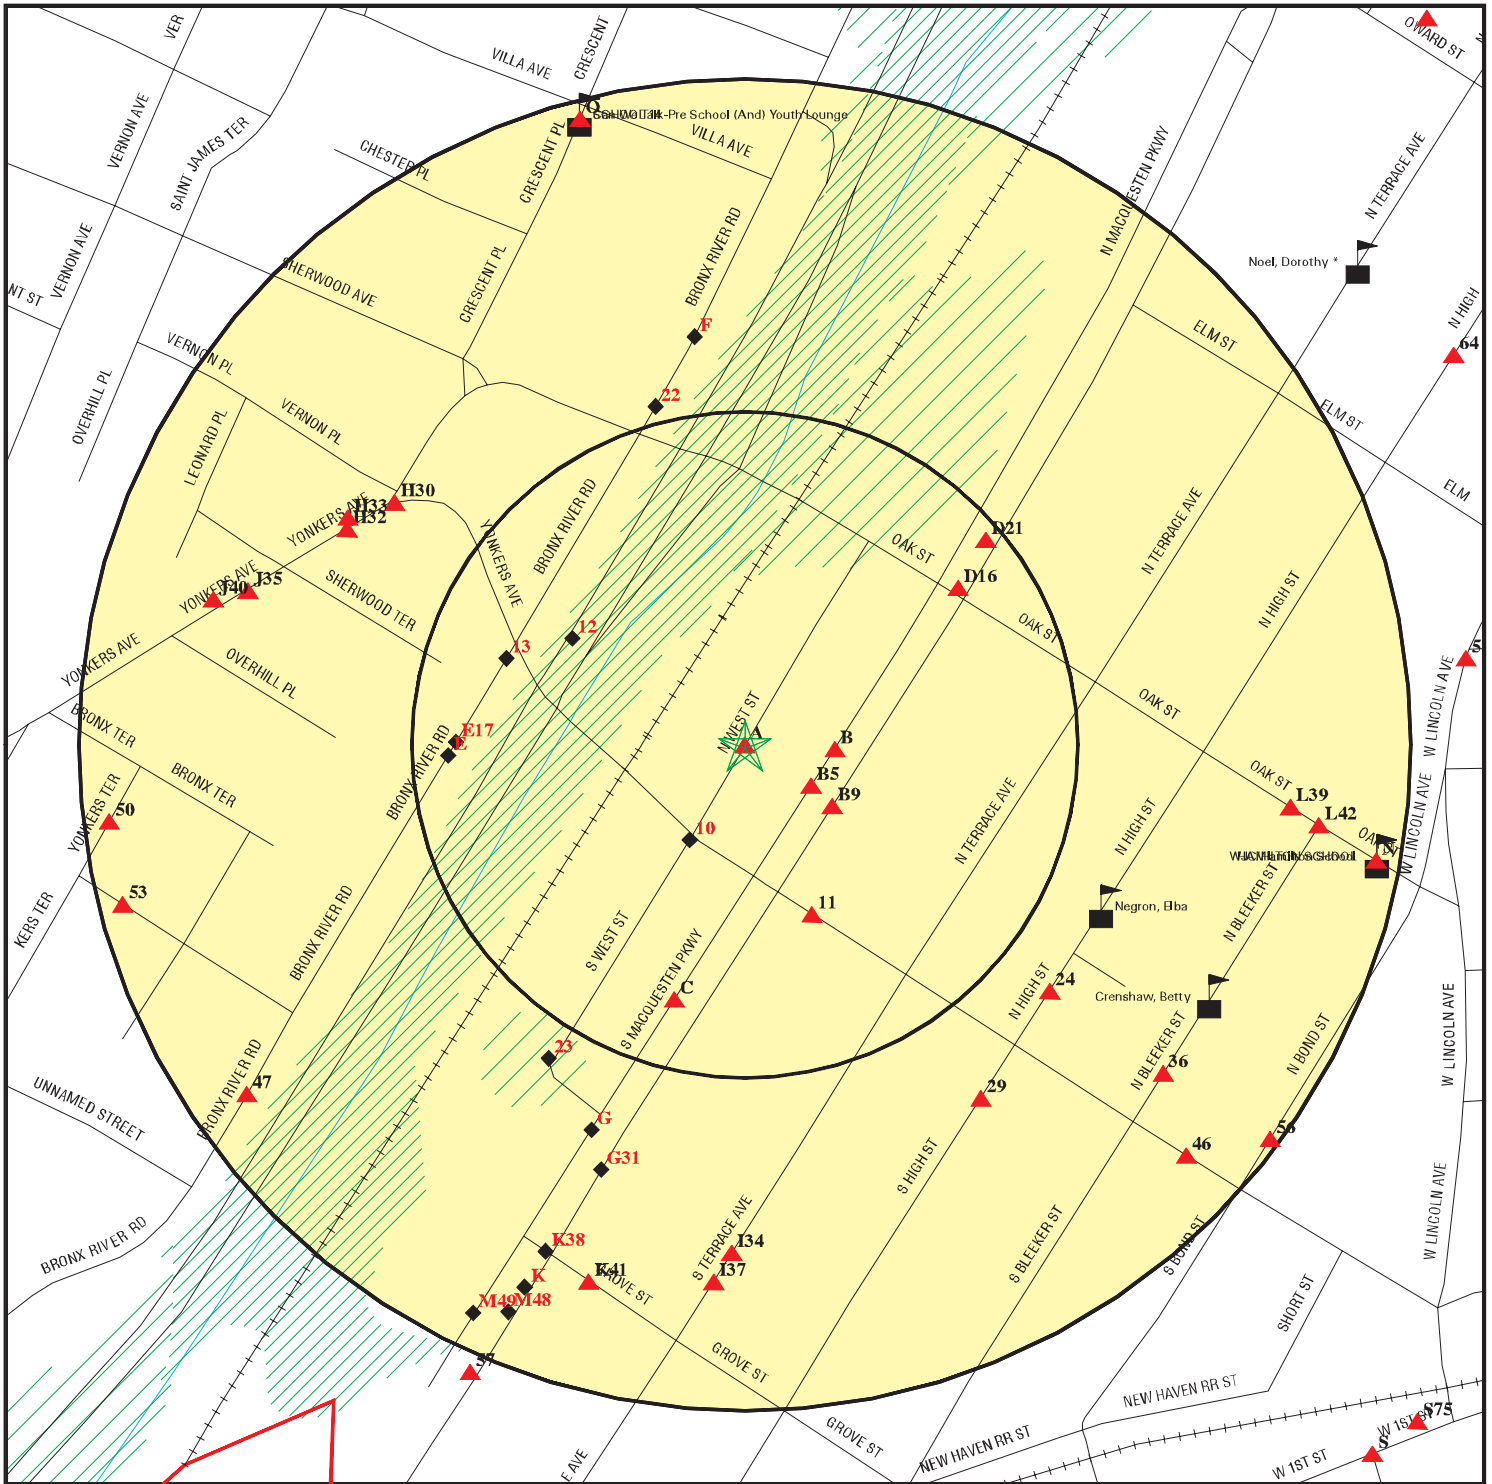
VER
VILLA AVE
CRESCENT
OWARD ST
VERNON AVE
SAINT JAMES TER
Q
Sol Wo Tak-Pre School (And) Youth Lounge
VILLA AVE
CHESTER PL
CRESCENT PL
N MACQUESTEN PKWY
N TERRACE AVE
VERNON AVE
NT ST
BRONX RIVER RD
Noel, Dorothy *
SHERWOOD AVE
CRESCENT PL
F
N HIGH
64
ELM ST
VERNON PL
OVERHILL PL
22
ELM ST
VERNON PL
LEONARD PL
ELM
H30
H33
H32
YONKERS AVE
BRONX RIVER RD
D21
OAK ST
YONKERS AVE
N TERRACE AVE
J40
J35
YONKERS AVE
SHERWOOD TER
D16
N HIGH ST
OAK ST
12
13
YONKERS AVE
OVERHILL PL
5
OAK ST
W LINCOLN AVE
BRONX TER
E17
E
N WEST ST
A
B
BRONX RIVER RD
B5
BRONX TER
B9
OAK ST
L39
L42
W LINCOLN AVE
YONKERS TER
50
10
N TERRACE AVE
N HIGH ST
Washington School
53
11
N BLEEKER ST
Negron, Elba
KERS TER
BRONX RIVER RD
S WEST ST
S MACQUESTEN PKWY
C
N HIGH ST
24
Crenshaw, Betty
W LINCOLN AVE
23
N BLEEKER ST
36
N BOND ST
47
29
UNNAMED STREET
BRONX RIVER RD
G
56
46
G31
S HIGH ST
BRONX RIVER RD
S TERRACE AVE
I34
K38
K41
GROVE ST
I37
K
S BLEEKER ST
S BOND ST
SHORT ST
W LINCOLN AVE
M49
M48
GROVE ST
57
NEW HAVEN RR ST
GROVE ST
NEW HAVEN RR ST
S75
W 1ST ST
S
W 1ST ST
E AVE